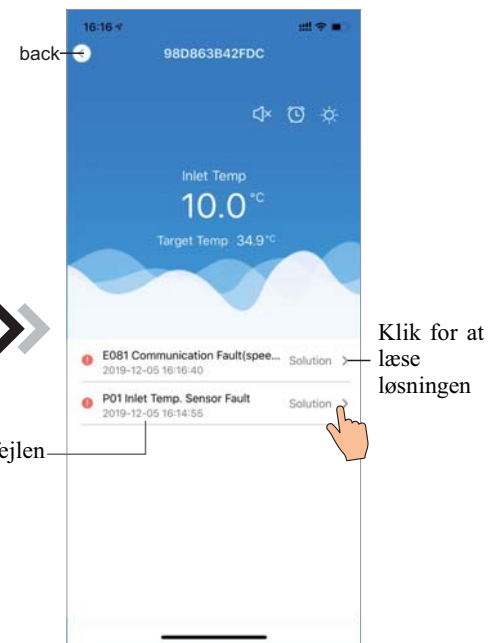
back

16:16

98D863B42FDC

Inlet Temp

10.0 °C

Target Temp 34.9 °C

E081 Communication Fault(spee... Solution >

2019-12-05 16:16:40

P01 Inlet Temp. Sensor Fault Solution >

2019-12-05 16:14:55

Klik for at læse løsningen

ejlen